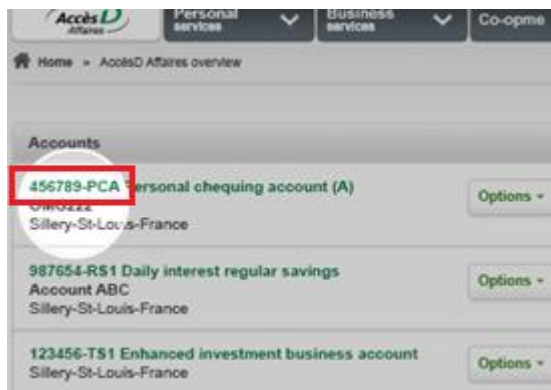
AccèsD Affaires
Personal services
Business services
Co-opme

Home » AccèsD Affaires overview

Accounts

456789-PCA Personal chequing account (A)
OMG222
Sillery-St-Louis-France
Options

987654-RS1 Daily interest regular savings
Account ABC
Sillery-St-Louis-France
Options

123456-TS1 Enhanced investment business account
Sillery-St-Louis-France
Options